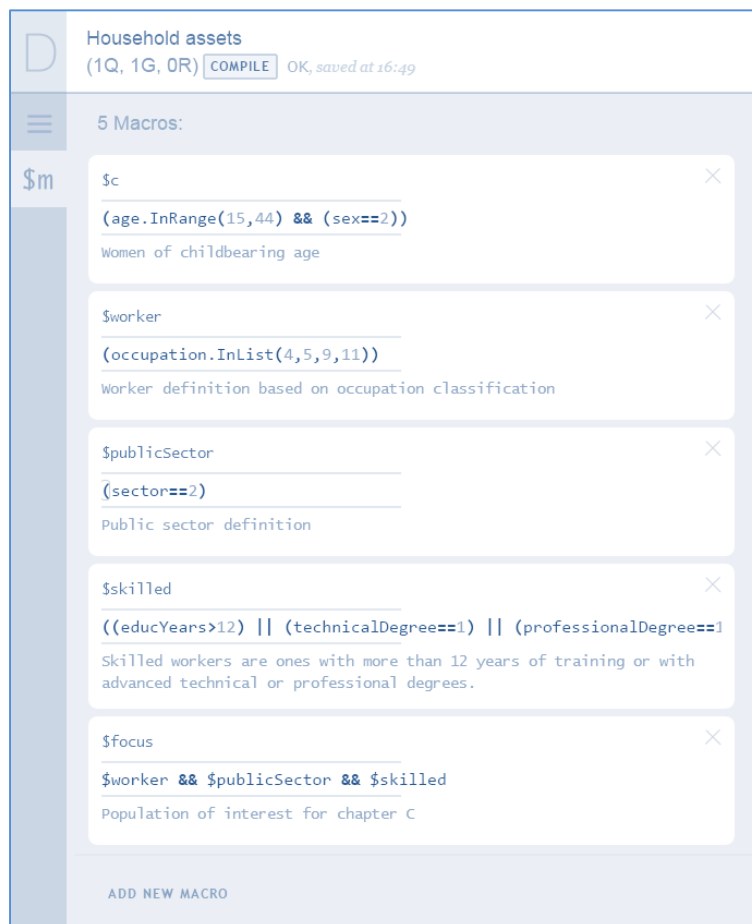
D

Household assets
(1Q, 1G, 0R) COMPILE OK, saved at 16:49

5 Macros:

$m

$c
(age.InRange(15,44) && (sex==2))
Women of childbearing age

$worker
(occupation.InList(4,5,9,11))
Worker definition based on occupation classification

$publicSector
(sector==2)
Public sector definition

$skilled
((educYears>12) || (technicalDegree==1) || (professionalDegree==1
Skilled workers are ones with more than 12 years of training or with advanced technical or professional degrees.

$focus
$worker && $publicSector && $skilled
Population of interest for chapter C

ADD NEW MACRO